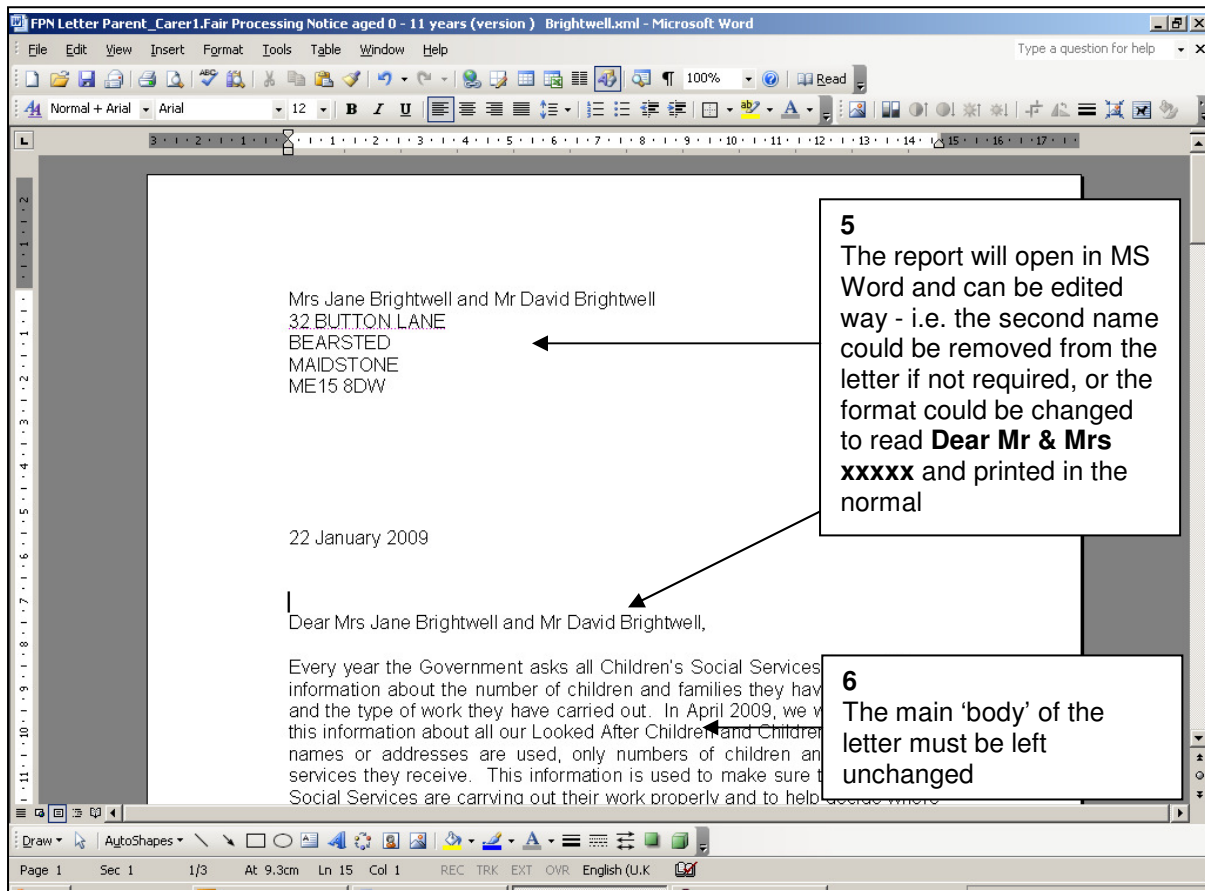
FPN Letter Parent_Carer1.Fair Processing Notice aged 0 - 11 years (version ) Brightwell.xml - Microsoft Word

File Edit View Insert Format Tools Table Window Help

Type a question for help

100% Read

Normal + Arial Arial 12 B I U

Mrs Jane Brightwell and Mr David Brightwell
32 BUTTON LANE
BEARSTED
MAIDSTONE
ME15 8DW

22 January 2009

Dear Mrs Jane Brightwell and Mr David Brightwell,

Every year the Government asks all Children's Social Services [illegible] information about the number of children and families they hav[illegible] and the type of work they have carried out. In April 2009, we w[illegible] this information about all our Looked After Children and Childre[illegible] names or addresses are used, only numbers of children an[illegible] services they receive. This information is used to make sure t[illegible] Social Services are carrying out their work properly and to help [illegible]

5
The report will open in MS Word and can be edited way - i.e. the second name could be removed from the letter if not required, or the format could be changed to read **Dear Mr & Mrs xxxxx** and printed in the normal

6
The main 'body' of the letter must be left unchanged

Draw AutoShapes

Page 1 Sec 1 1/3 At 9.3cm Ln 15 Col 1 REC TRK EXT OVR English (U.K